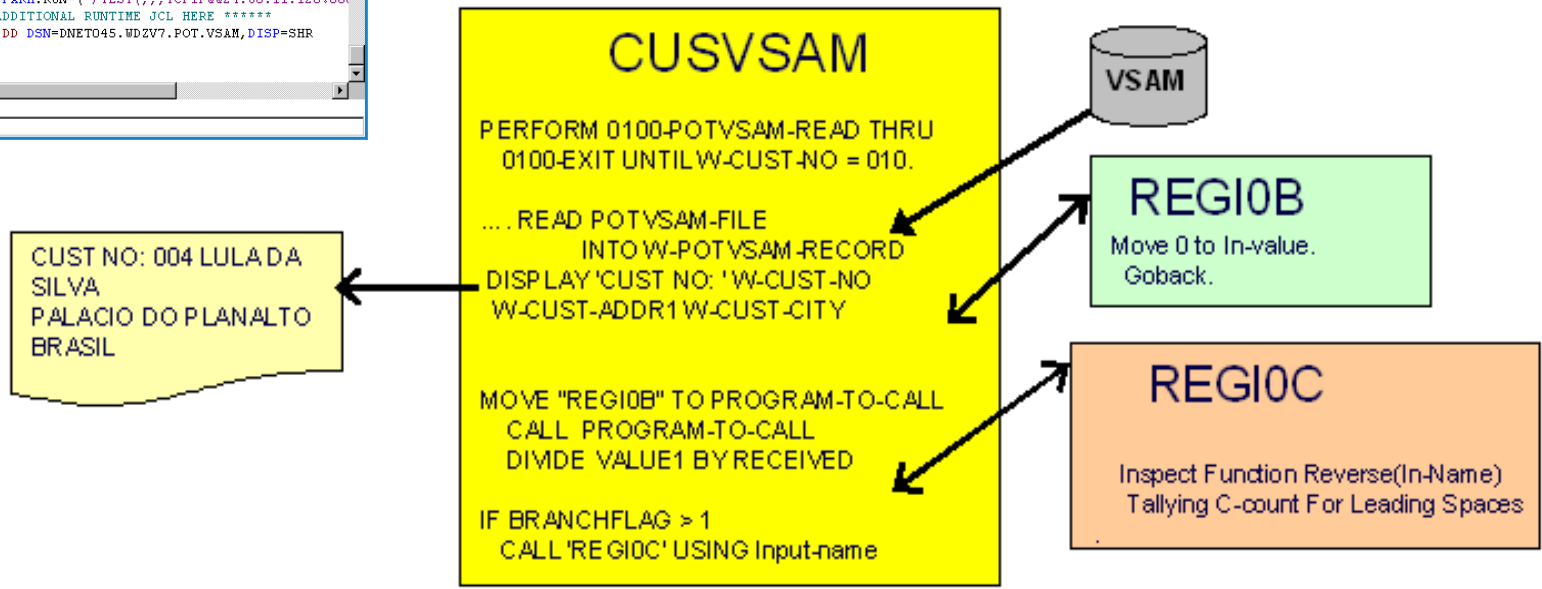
PARM.RUN='/TEST(,,,TCPIP&&21.65.11.120%880
ADDITIONAL RUNTIME JCL HERE ******
DD DSN=DNET045.WDZV7.POT.VSAM,DISP=SHR

CUSVSAM

PERFORM 0100-POTVSAM-READ THRU 0100-EXIT UNTIL W-CUST-NO = 010.

.... READ POTVSAM-FILE INTO W-POTVSAM-RECORD
DISPLAY 'CUST NO: ' W-CUST-NO W-CUST-ADDR1 W-CUST-CITY

MOVE "REGI0B" TO PROGRAM-TO-CALL
CALL PROGRAM-TO-CALL
DIVIDE VALUE1 BY RECEIVED

IF BRANCHFLAG > 1
CALL 'REGI0C' USING Input-name

VSAM

REGI0B
Move 0 to In-value.
Goback.

REGI0C
Inspect Function Reverse(In-Name)
Tallying C-count For Leading Spaces

CUST NO: 004 LULA DA SILVA
PALACIO DO PLANALTO
BRASIL